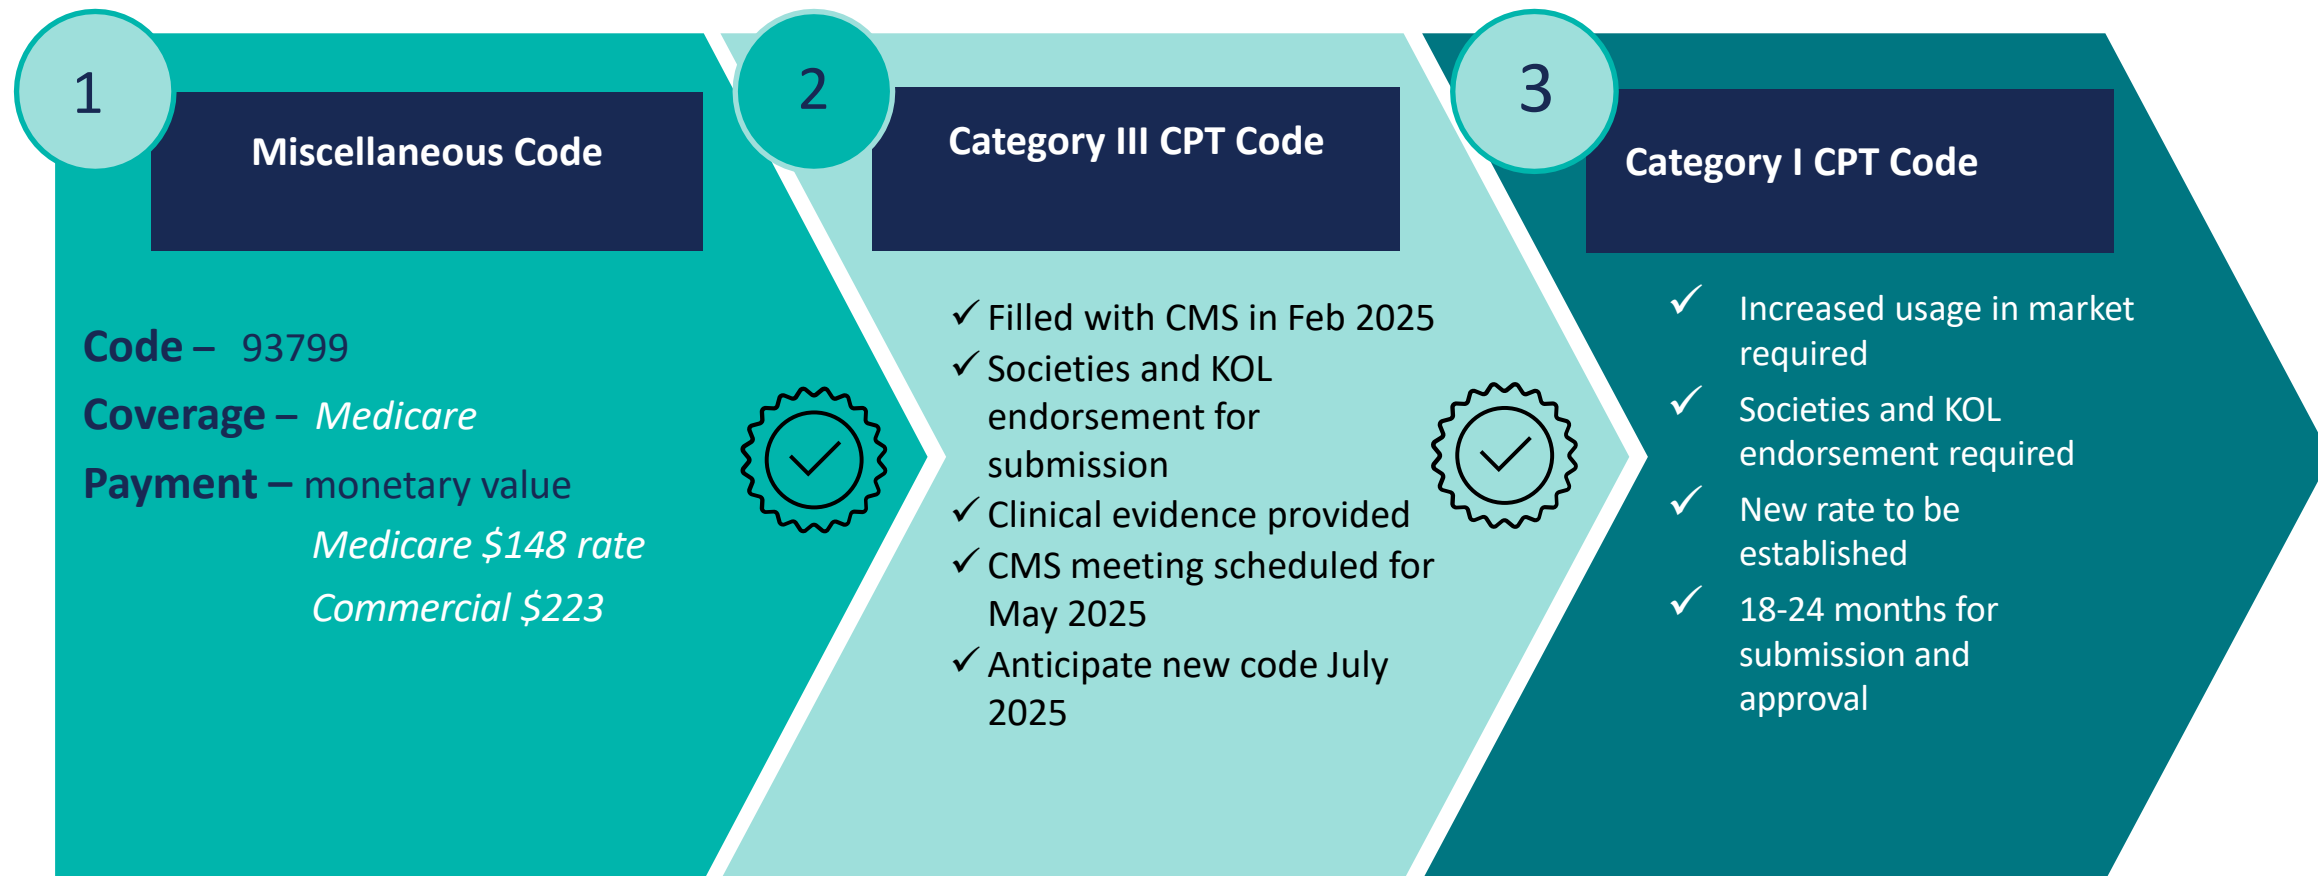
1

Miscellaneous Code

Code – 93799

Coverage – Medicare

Payment – monetary value

Medicare $148 rate

Commercial $223

2

Category III CPT Code

✓ Filled with CMS in Feb 2025
✓ Societies and KOL endorsement for submission
✓ Clinical evidence provided
✓ CMS meeting scheduled for May 2025
✓ Anticipate new code July 2025

3

Category I CPT Code

✓ Increased usage in market required
✓ Societies and KOL endorsement required
✓ New rate to be established
✓ 18-24 months for submission and approval